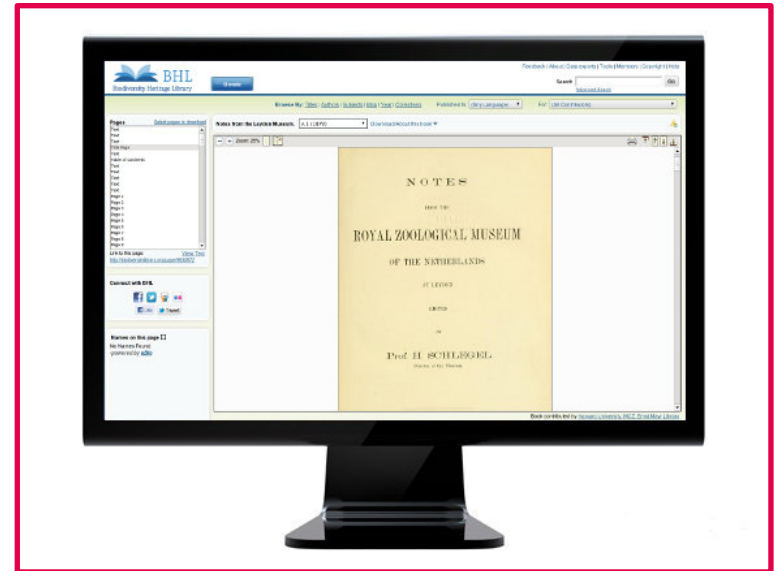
BHL
Biodiversity Heritage Library

Feedback | About | Data exports | Tools | Members | Copyright | Help

Search

Go

Browse By: Titles | Authors | Subjects | Map | Year | Collections

Pages

Select pages to download

Text
Text
Text
Title Page
Text
Table of contents
Text
Text
Text
Text
Text
Page 1
Page 2
Page 3
Page 4
Page 5
Page 6
Page 7
Page 8
Page 9

Link to this page

View Text

Connect with BHL

Names on this page
No Names Found
powered by

Notes from the Leyden Museum.

Zoom: 25%

NOTES

FROM THE

ROYAL ZOOLOGICAL MUSEUM

OF THE NETHERLANDS

AT LEYDEN

EDITED

BY

Prof. H. SCHLEGEL

Book contributed by Harvard University, MCZ, Ernst Mayr Library